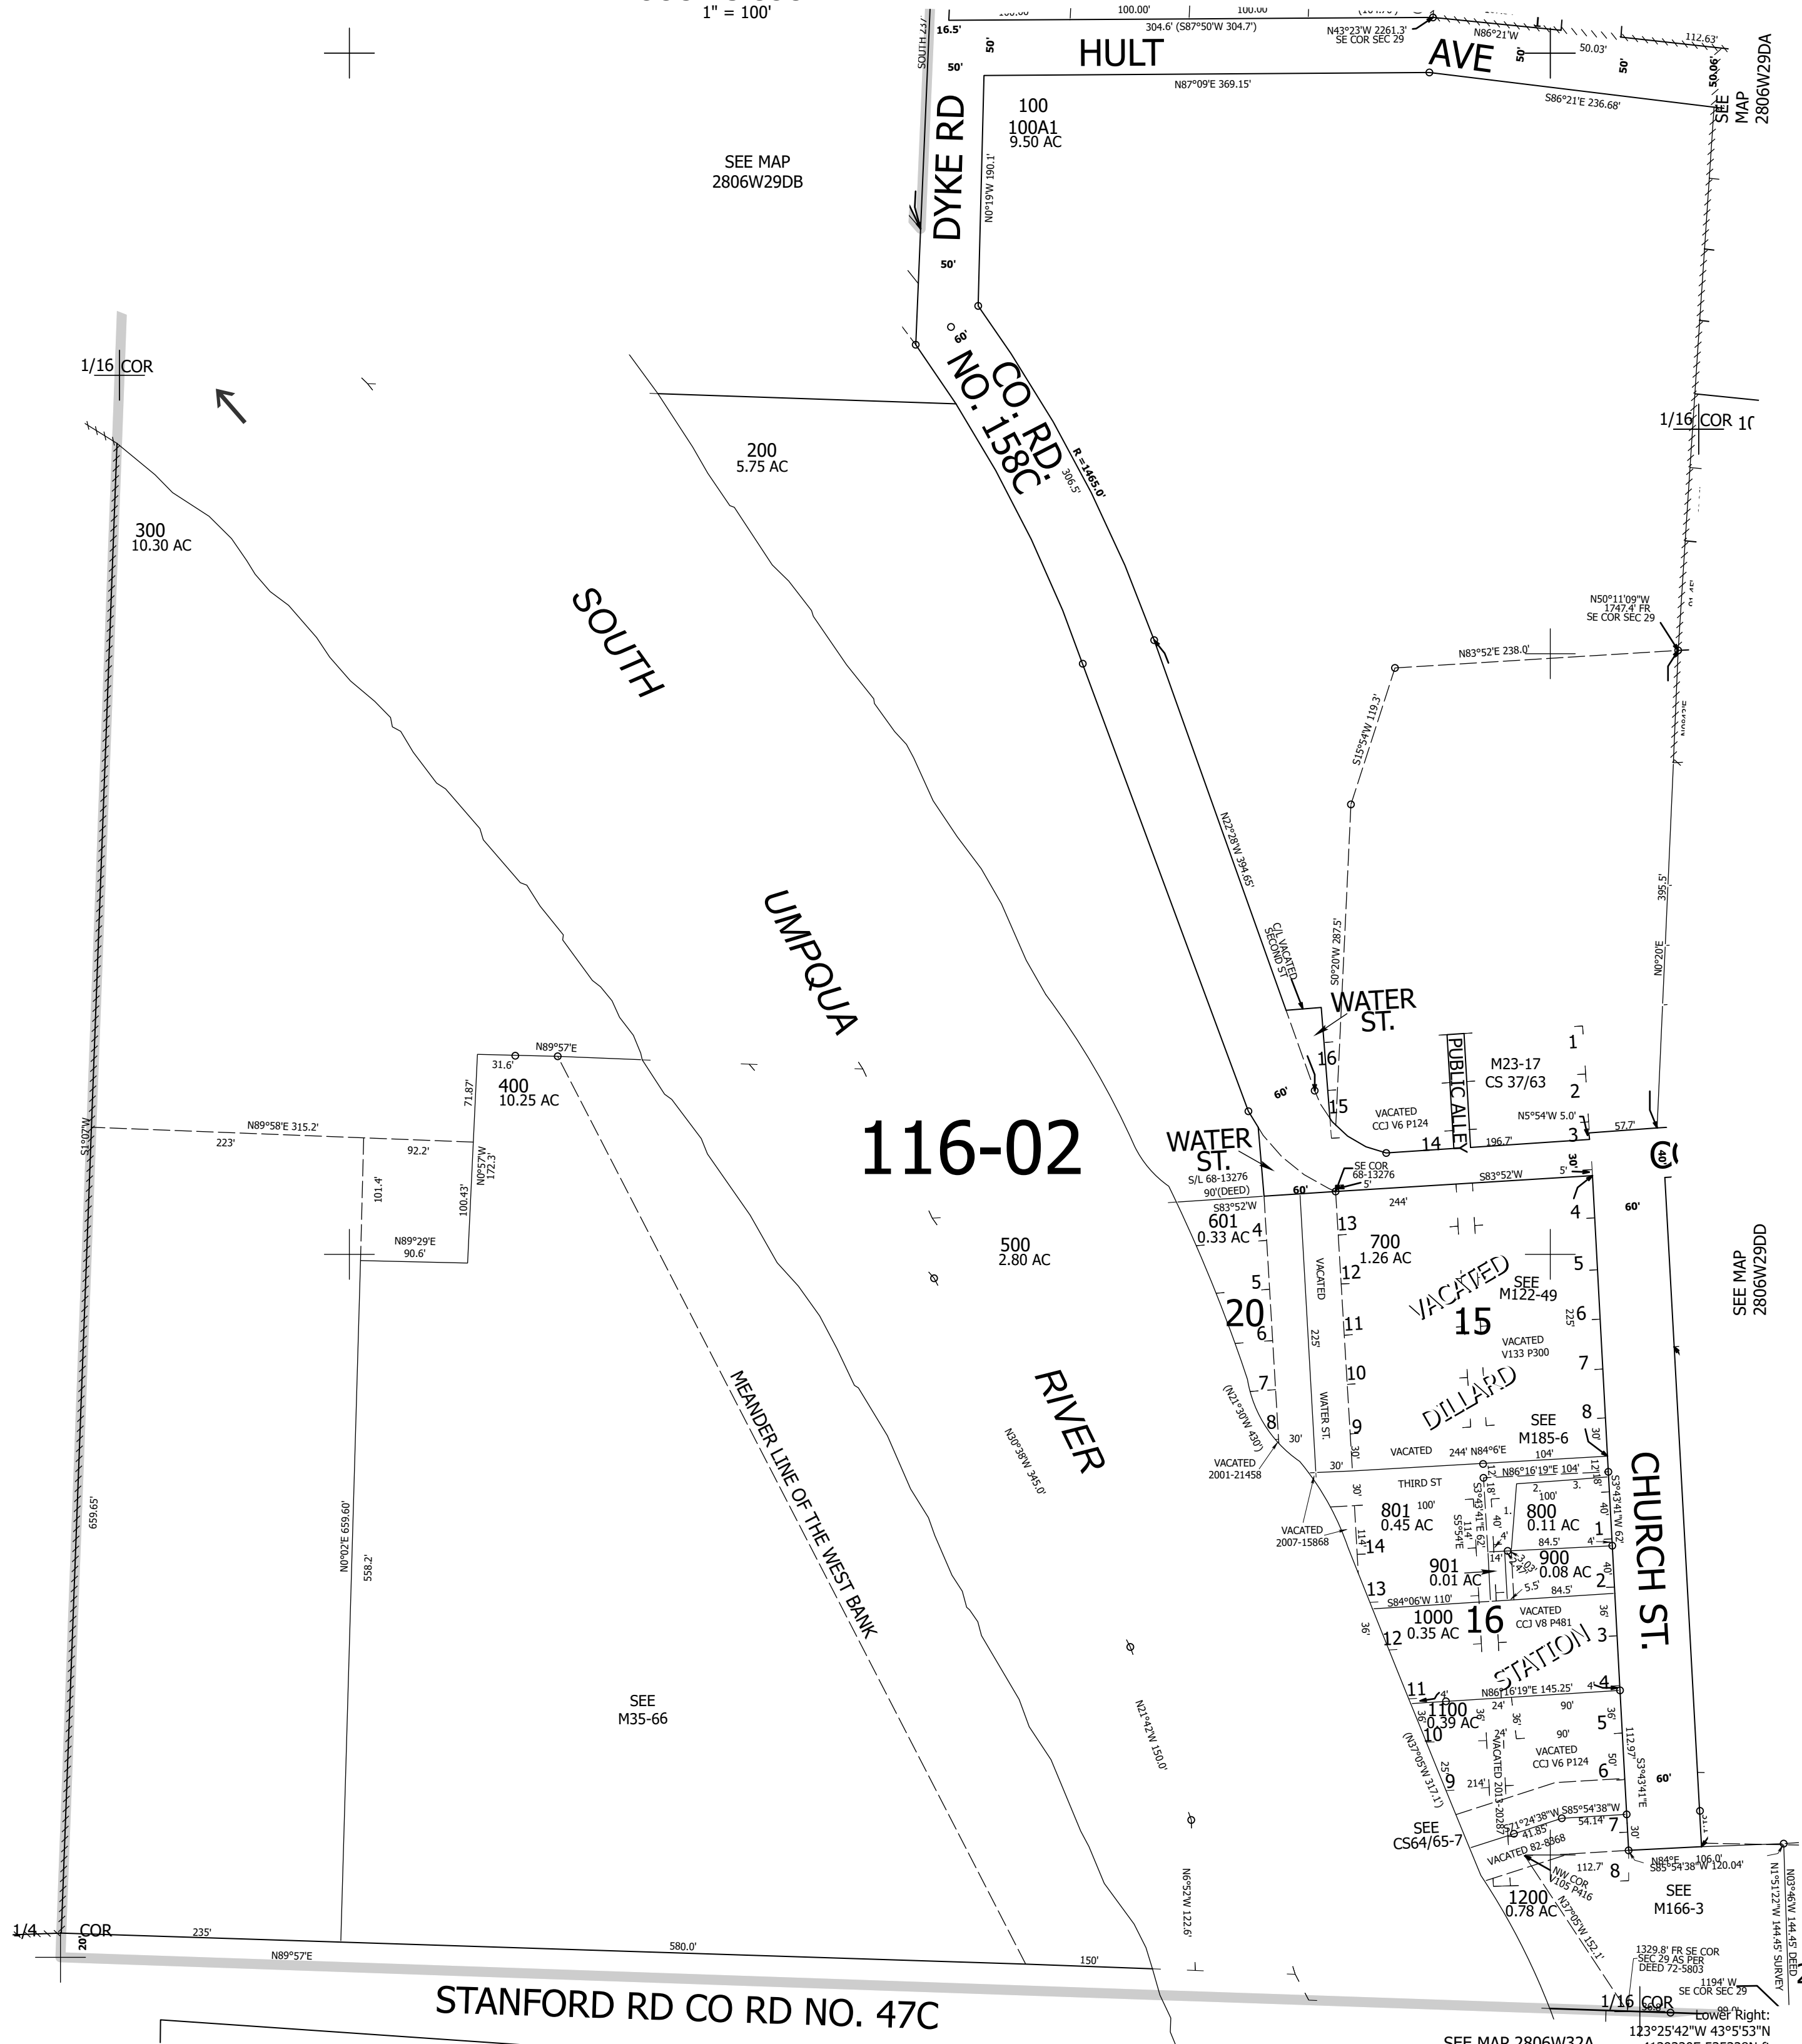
1" = 100'

16.5'
SOUTH
100.00'
100.00'
304.6' (S87°50'W 304.7')
N43°23'W 2261.3'
SE COR SEC 29
N86°21'W
50.03'
112.63'
50'
50'
HULT
AVE
50'
50'
50.06'
N87°09'E 369.15'
S86°21'E 236.68'
SEE MAP 2806W29DA
100
100A1
9.50 AC
DYKE RD
N0°19'W 190.1'
SEE MAP
2806W29DB
50'
60'
CO. RD.
NO. 158C
R =1465.0'
306.5'
1/16 COR
1/16 COR
200
5.75 AC
300
10.30 AC
SOUTH
N50°11'09"W
1747.4' FR
SE COR SEC 29
N83°52'E 238.0'
S15°54'W 119.3'
N22°28'W 394.65'
395.5'
N0°20'E
UMPQUA
C/L VACATED
SECOND ST
S0°20'W 287.5'
WATER
ST.
PUBLIC ALLEY
M23-17
CS 37/63
1
2
16
15
60'
VACATED
CCJ V6 P124
14
196.7'
N5°54'W 5.0'
3
57.7'
N89°57'E
31.6'
400
10.25 AC
71.87'
N89°58'E 315.2'
223'
92.2'
101.4'
100.43'
N0°57'W 172.3'
S1°07'W
116-02
WATER
ST.
S/L 68-13276
90'(DEED)
SE COR
68-13276
5'
S83°52'W
5'
30'
60'
S83°52'W
244'
601
0.33 AC
4
13
700
1.26 AC
4
60'
N89°29'E
90.6'
500
2.80 AC
5
12
VACATED
SEE
M122-49
5
20
6
11
15
225'
6
VACATED
V133 P300
SEE MAP
2806W29DD
10
7
7
DILLARD
RIVER
VACATED
225'
WATER ST.
9
8
8
SEE
M185-6
(N21°30'W 430')
N30°38'W 345.0'
30'
30'
VACATED
244' N84°6'E
104'
30'
659.65'
MEANDER LINE OF THE WEST BANK
VACATED
2001-21458
30'
THIRD ST
N86°16'19"E 104'
CHURCH ST.
801
0.45 AC
100'
800
0.11 AC
1
VACATED
2007-15868
14
84.5'
40'
900
0.08 AC
2
901
0.01 AC
5.5'
84.5'
13
S84°06'W 110'
1000
0.35 AC
16
VACATED
CCJ V8 P481
36'
12
3
36'
N0°02'E 659.60'
558.2'
SEE
M35-66
STATION
11
N86°16'19"E 145.25'
4
1100
0.39 AC
24'
90'
10
90'
5
N21°42'W 150.0'
VACATED
CCJ V6 P124
9
214'
6
(N37°05'W 317.1')
VACATED 2013-2028
SEE
CS64/65-7
S85°54'38"W
54.14'
7
60'
S3°43'41"E
112.97'
N84°E
106.0'
S85°54'38"W 120.04'
VACATED 82-8368
NW COR
V105 P416
112.7'
8
SEE
M166-3
1200
0.78 AC
N37°05'W 152.1'
N6°52'W 122.6'
1329.8' FR SE COR
SEC 29 AS PER
DEED 72-5803
1194' W
SE COR SEC 29
N1°51'22"W 144.45' SURVEY
N0°46'W 144.45' DEED
1/4 COR
20'
235'
580.0'
150'
N89°57'E
STANFORD RD CO RD NO. 47C
1/16 COR
SEE MAP 2806W32A
Lower Right:
123°25'42"W 43°5'53"N